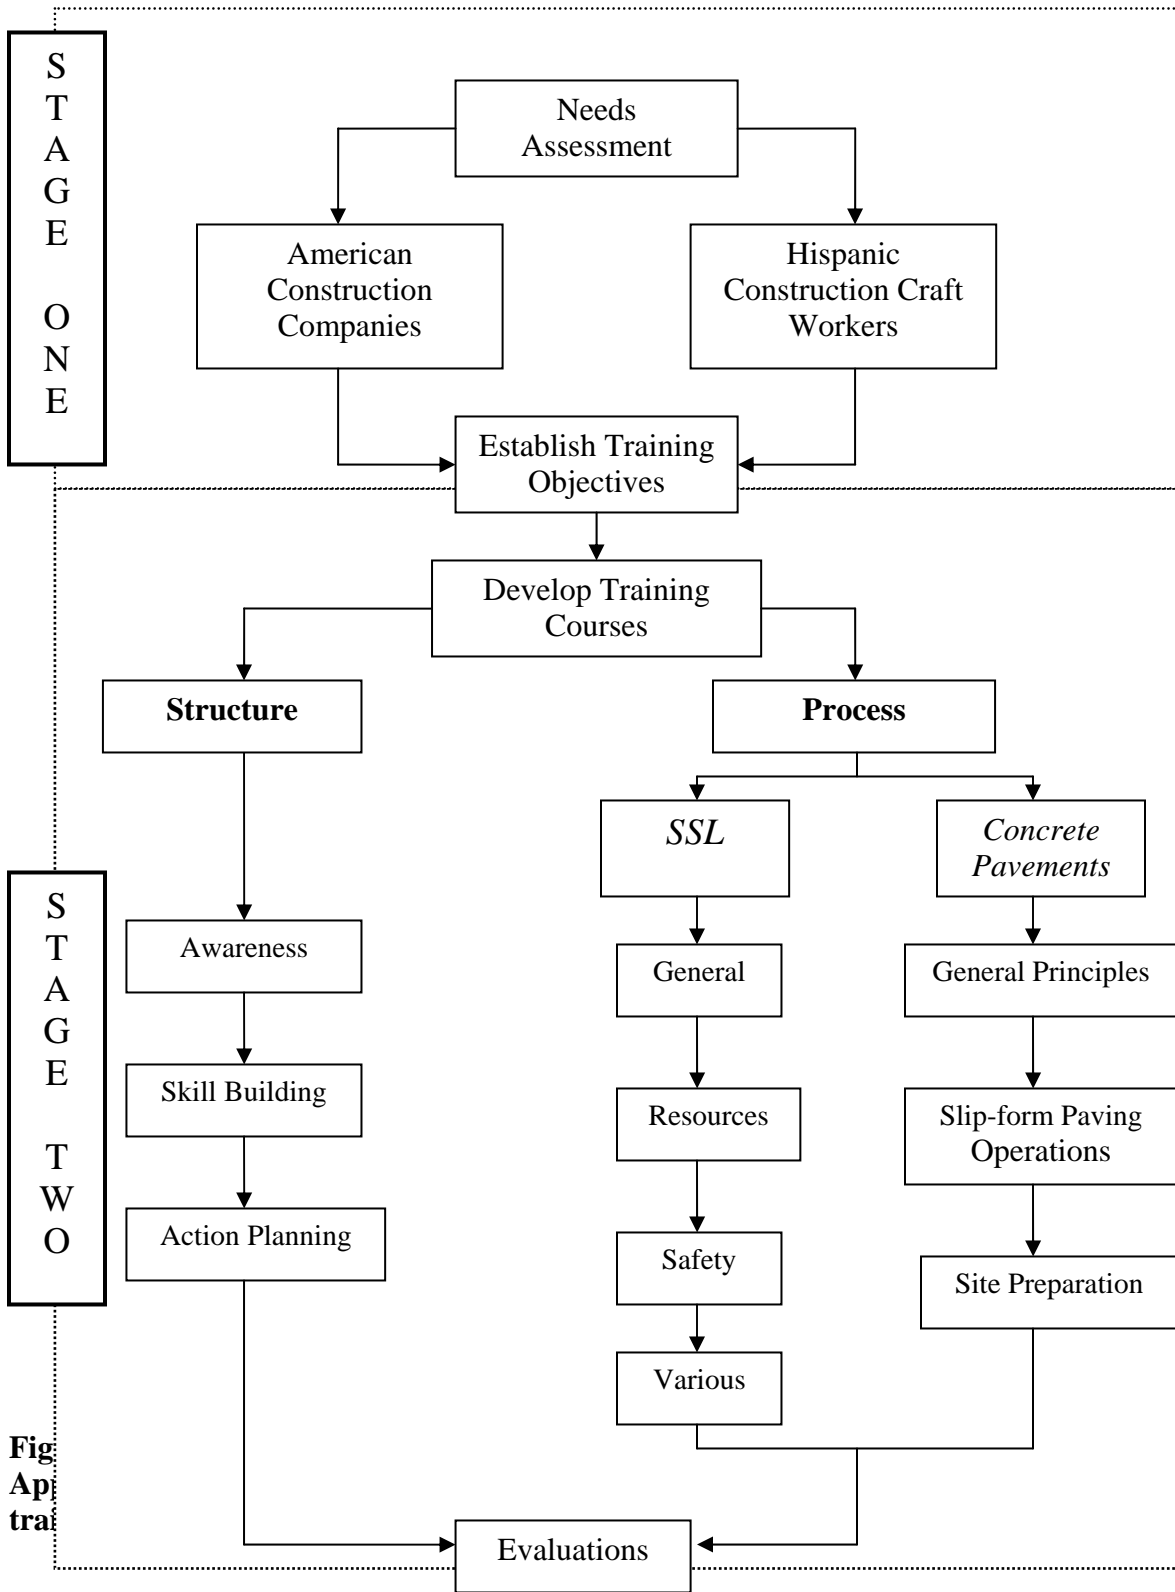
STAGE ONE

Needs Assessment

American Construction Companies

Hispanic Construction Craft Workers

Establish Training Objectives

STAGE TWO

Develop Training Courses

**Structure**

**Process**

*SSL*

*Concrete Pavements*

Awareness

Skill Building

Action Planning

General

Resources

Safety

Various

General Principles

Slip-form Paving Operations

Site Preparation

Evaluations

**Fig**
**Ap**
**tra**